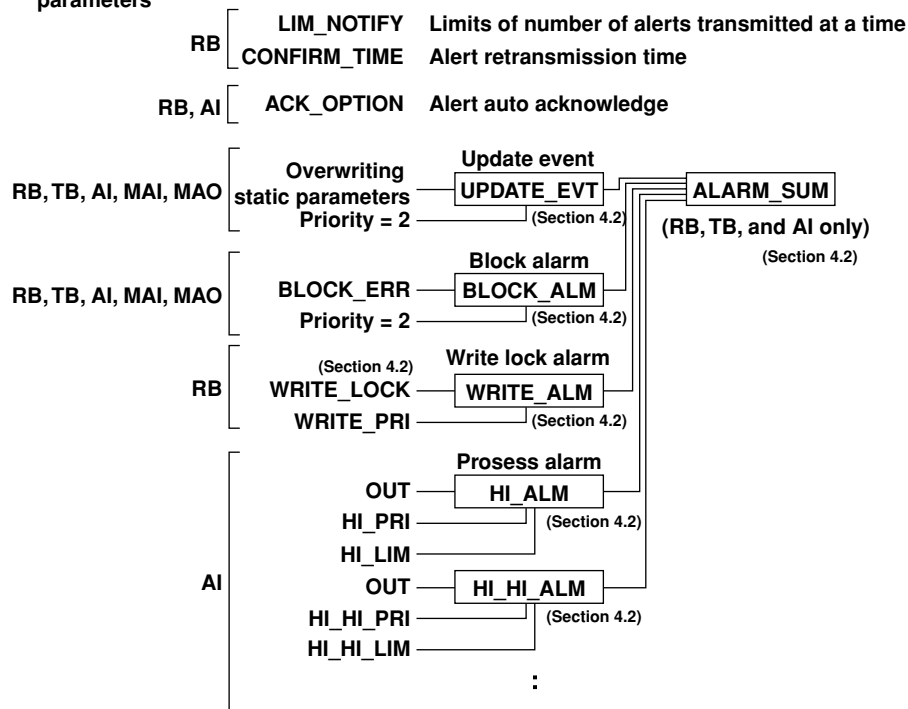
parameters

RB
LIM_NOTIFY Limits of number of alerts transmitted at a time
CONFIRM_TIME Alert retransmission time

RB, AI
ACK_OPTION Alert auto acknowledge

RB, TB, AI, MAI, MAO
Overwriting static parameters
Priority = 2
Update event
UPDATE_EVT
(Section 4.2)

ALARM_SUM
(RB, TB, and AI only)
(Section 4.2)

RB, TB, AI, MAI, MAO
BLOCK_ERR
Priority = 2
Block alarm
BLOCK_ALM
(Section 4.2)

RB
(Section 4.2)
WRITE_LOCK
WRITE_PRI
Write lock alarm
WRITE_ALM
(Section 4.2)

AI
Prosess alarm
OUT
HI_PRI
HI_LIM
HI_ALM
(Section 4.2)
OUT
HI_HI_PRI
HI_HI_LIM
HI_HI_ALM
(Section 4.2)
: